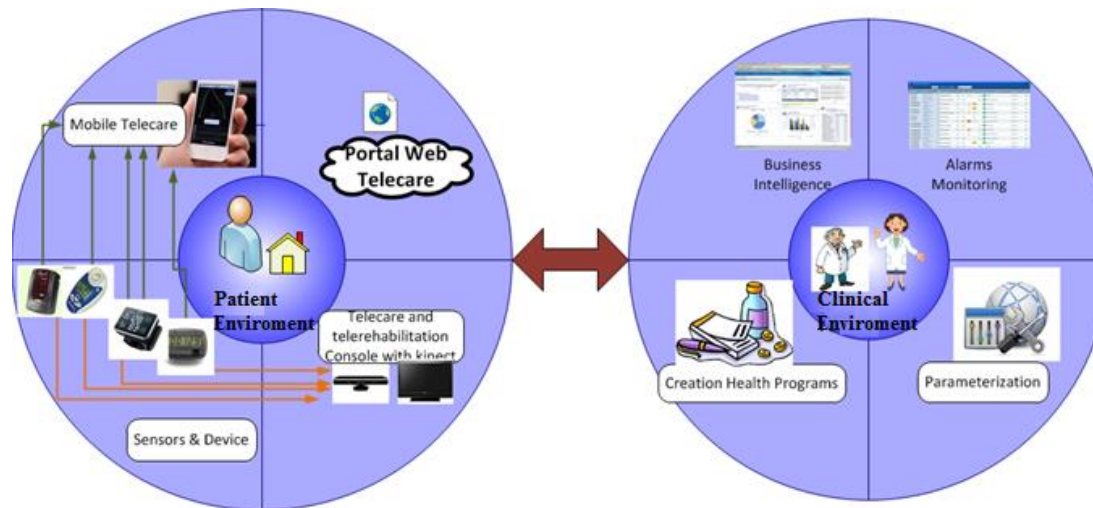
Mobile Telecare

Portal Web Telecare

Patient Enviroment

Telecare and telerehabilitation Console with kinect

Sensors & Device

Business Intelligence

Alarms Monitoring

Clinical Enviroment

Creation Health Programs

Parameterization